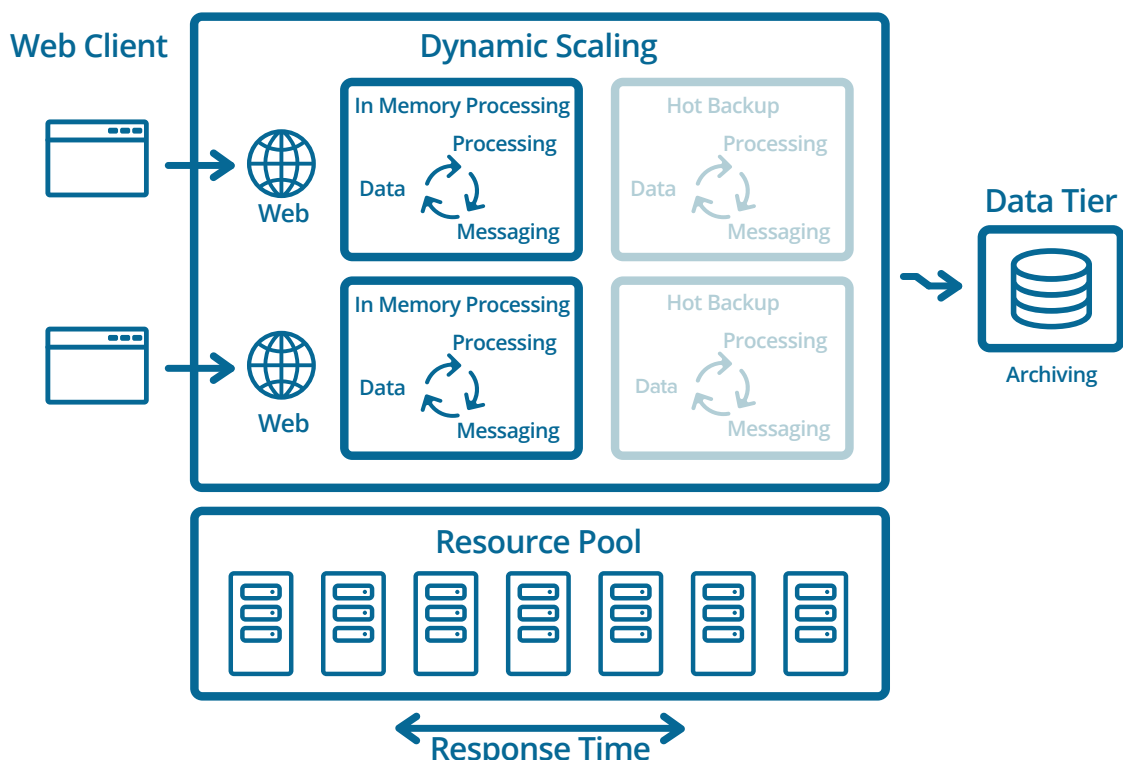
Web Client

Dynamic Scaling

Web

In Memory Processing
Processing
Data
Messaging

Hot Backup
Processing
Data
Messaging

Web

In Memory Processing
Processing
Data
Messaging

Hot Backup
Processing
Data
Messaging

Data Tier

Archiving

Resource Pool

Response Time